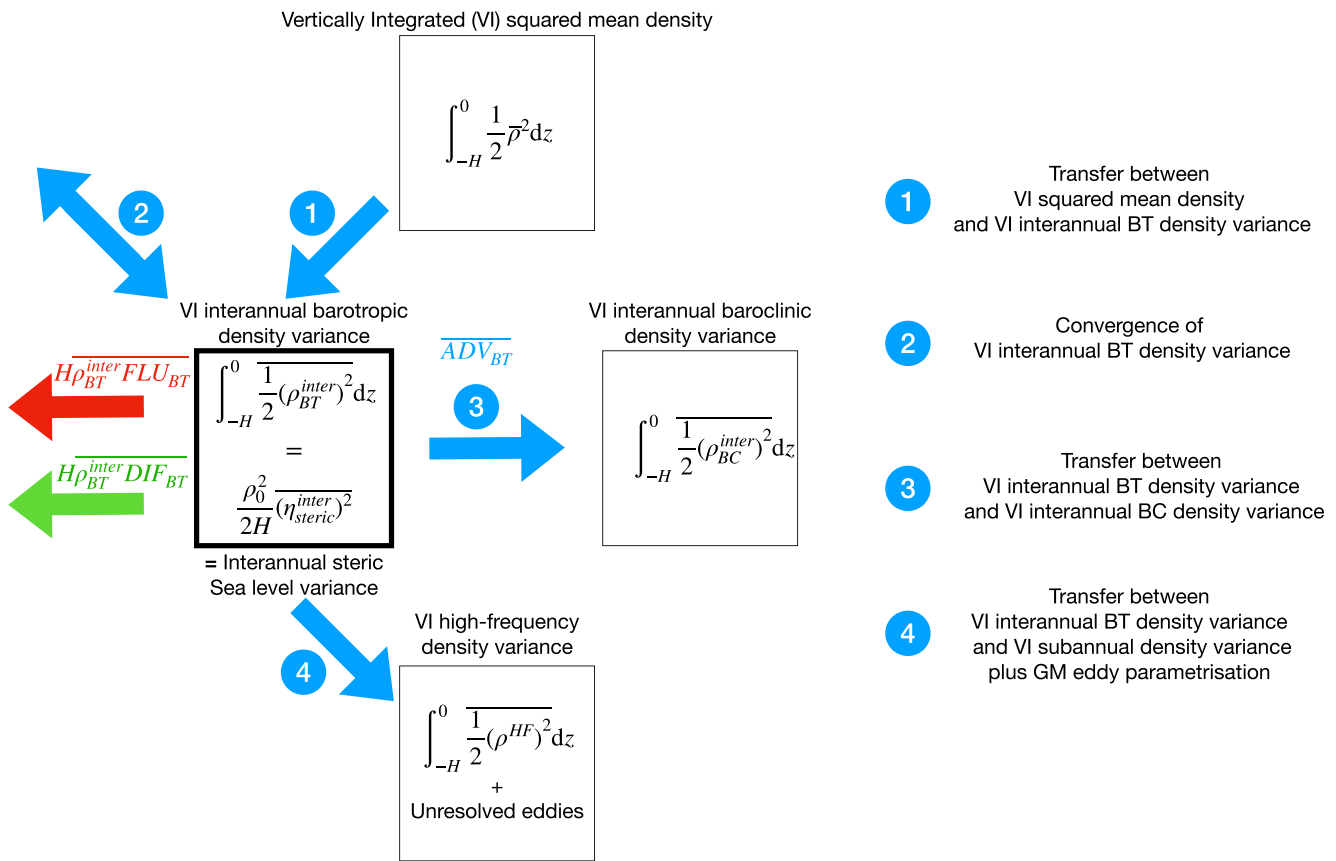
Vertically Integrated (VI) squared mean density

$\int_{-H}^{0} \frac{1}{2}\overline{\rho}^2 \mathrm{d}z$

2

1

VI interannual barotropic density variance

$H\overline{\rho_{BT}^{inter}FLU_{BT}}$

$H\overline{\rho_{BT}^{inter}DIF_{BT}}$

$\int_{-H}^{0} \overline{\frac{1}{2}(\rho_{BT}^{inter})^2} \mathrm{d}z$
$=$
$\frac{\rho_0^2}{2H}\overline{(\eta_{steric}^{inter})^2}$

= Interannual steric Sea level variance

$\overline{ADV_{BT}}$

3

VI interannual baroclinic density variance

$\int_{-H}^{0} \overline{\frac{1}{2}(\rho_{BC}^{inter})^2} \mathrm{d}z$

4

VI high-frequency density variance

$\int_{-H}^{0} \overline{\frac{1}{2}(\rho^{HF})^2} \mathrm{d}z$
+
Unresolved eddies

1 Transfer between VI squared mean density and VI interannual BT density variance

2 Convergence of VI interannual BT density variance

3 Transfer between VI interannual BT density variance and VI interannual BC density variance

4 Transfer between VI interannual BT density variance and VI subannual density variance plus GM eddy parametrisation